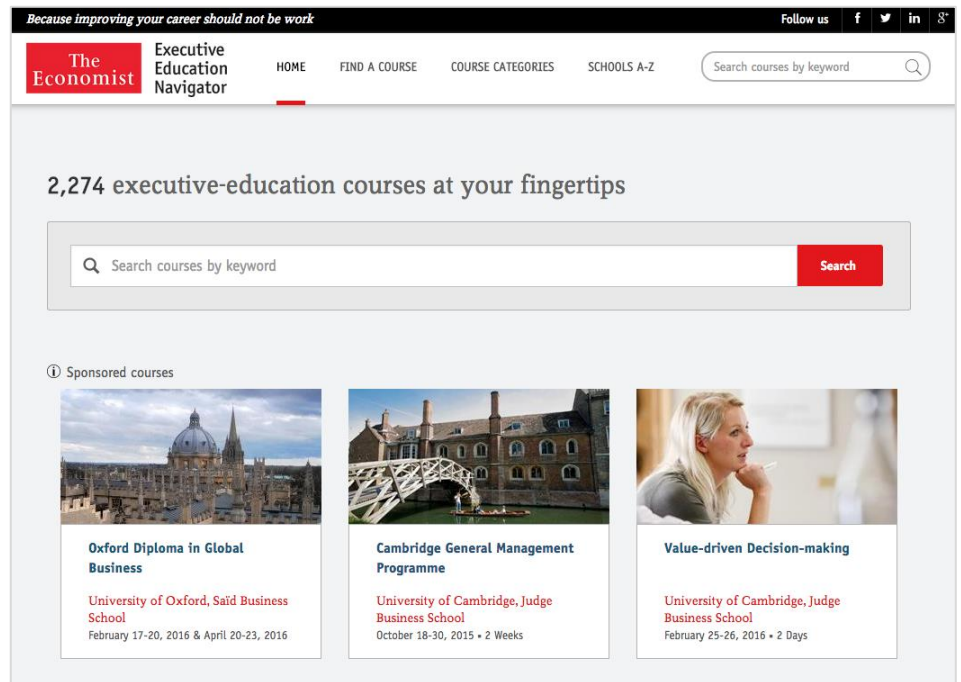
Because improving your career should not be work

Follow us f in 8+

The Economist

Executive Education Navigator

HOME FIND A COURSE COURSE CATEGORIES SCHOOLS A-Z

Search courses by keyword

2,274 executive-education courses at your fingertips

Search courses by keyword

Search

Sponsored courses

Oxford Diploma in Global Business

University of Oxford, Saïd Business School

February 17-20, 2016 & April 20-23, 2016

Cambridge General Management Programme

University of Cambridge, Judge Business School

October 18-30, 2015 • 2 Weeks

Value-driven Decision-making

University of Cambridge, Judge Business School

February 25-26, 2016 • 2 Days